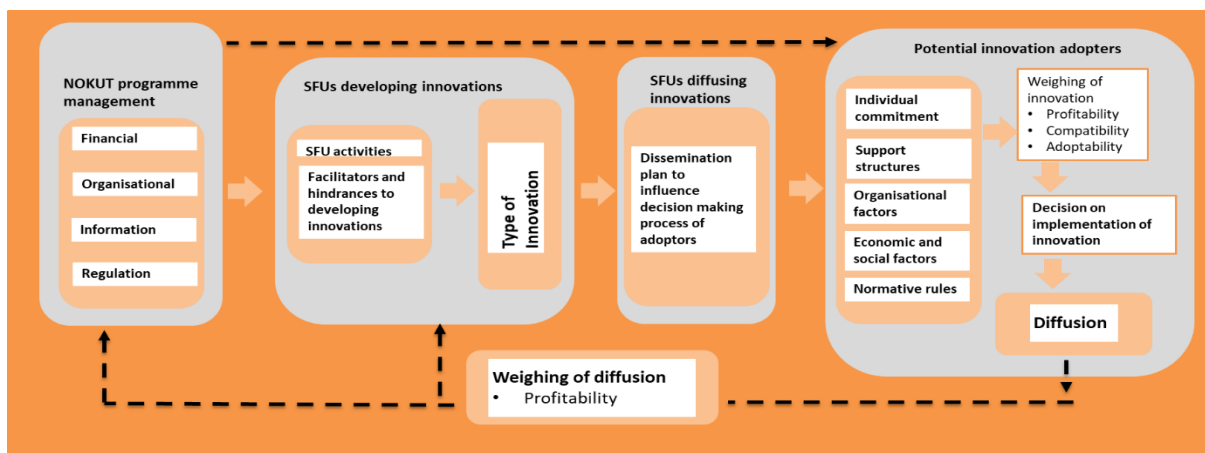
NOKUT programme management

Financial

Organisational

Information

Regulation

SFUs developing innovations

SFU activities

Facilitators and hindrances to developing innovations

Type of Innovation

SFUs diffusing innovations

Dissemination plan to influence decision making process of adoptors

Potential innovation adopters

Individual commitment

Support structures

Organisational factors

Economic and social factors

Normative rules

Weighing of innovation
• Profitability
• Compatibility
• Adoptability

Decision on implementation of innovation

Diffusion

Weighing of diffusion
• Profitability